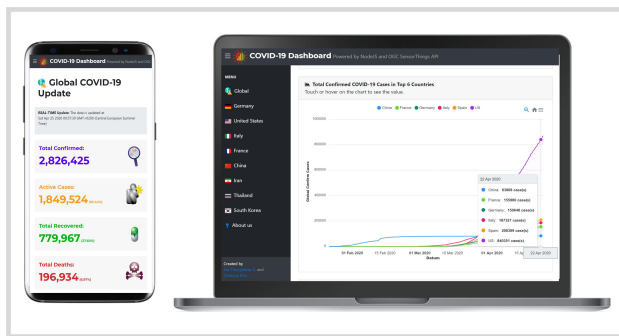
COVID-19 Dashboard Powered by NodeJS and OGC SensorThings API

Global COVID-19 Update

REAL-TIME Update: The data is updated at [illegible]

Total Confirmed:
2,826,425

Active Cases:
1,849,524 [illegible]

Total Recovered:
779,967 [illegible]

Total Deaths:
196,934 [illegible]

COVID-19 Dashboard Powered by NodeJS and OGC SensorThings API

MENU
Global
Germany
United States
Italy
France
China
Iran
Thailand
South Korea
About us

Created by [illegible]

Total Confirmed COVID-19 Cases in Top 6 Countries
Touch or hover on the chart to see the value.

China France Germany Italy Spain US

800000
600000
400000
200000
0

Global Confirmed Cases

01 Feb 2020 15 Feb 2020 01 Mar 2020 15 Mar 2020 01 Apr 2020 15 Apr

Datum

22 Apr 2020
China: 83868 case(s)
France: 155980 case(s)
Germany: 150648 case(s)
Italy: 187327 case(s)
Spain: 208389 case(s)
US: 840351 case(s)

22 Apr 2020